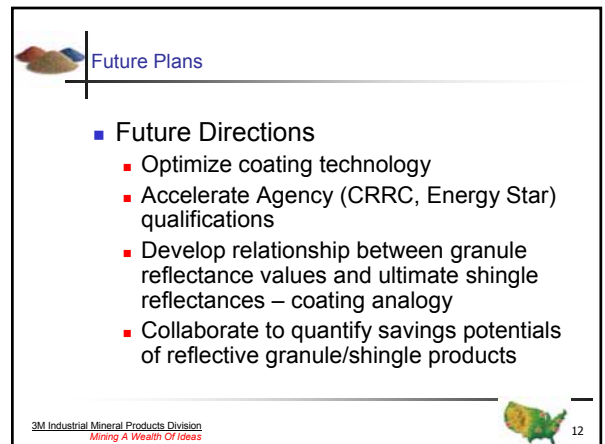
Future Plans

Future Directions

Optimize coating technology

Accelerate Agency (CRRC, Energy Star) qualifications

Develop relationship between granule reflectance values and ultimate shingle reflectances – coating analogy

Collaborate to quantify savings potentials of reflective granule/shingle products

3M Industrial Mineral Products Division
Mining A Wealth Of Ideas

12